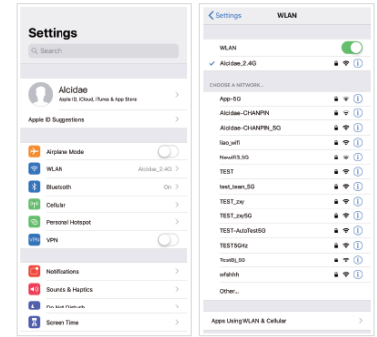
Settings

Search

Alcidae
Apple ID, iCloud, iTunes & App Store

Apple ID Suggestions

Airplane Mode
WLAN Alcidae_2.4G
Bluetooth On
Cellular
Personal Hotspot
VPN

Notifications
Sounds & Haptics
Do Not Disturb
Screen Time

Settings WLAN

WLAN
✓ Alcidae_2.4G

CHOOSE A NETWORK...
App-5G
Alcidae-CHANPIN
Alcidae-CHANPIN_5G
lieo_wifi
NewiF5.5G
TEST
test_team_5G
TEST_zsy
TEST_zsy5G
TEST-AutoTest5G
TEST5GHz
TestB_5G
wfshhh
Other...

Apps Using WLAN & Cellular